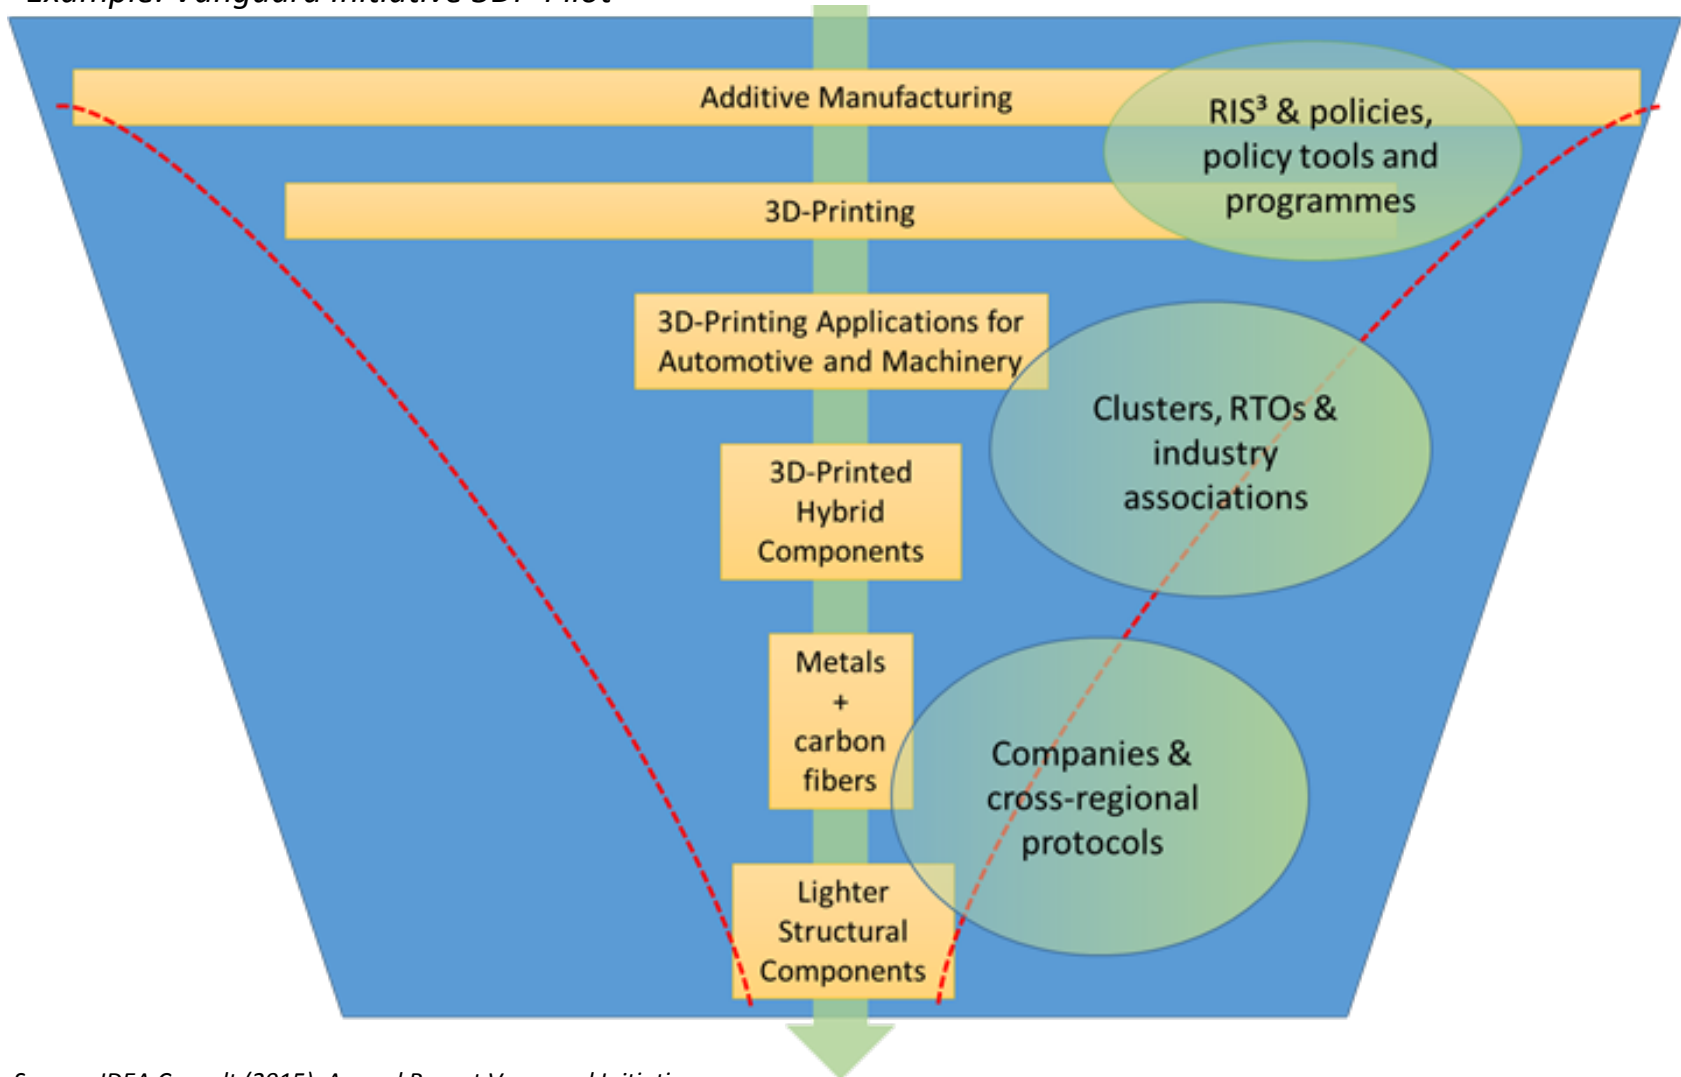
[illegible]

Additive Manufacturing

RIS³ & policies, policy tools and programmes

3D-Printing

3D-Printing Applications for Automotive and Machinery

Clusters, RTOs & industry associations

3D-Printed Hybrid Components

Metals + carbon fibers

Companies & cross-regional protocols

Lighter Structural Components

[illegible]